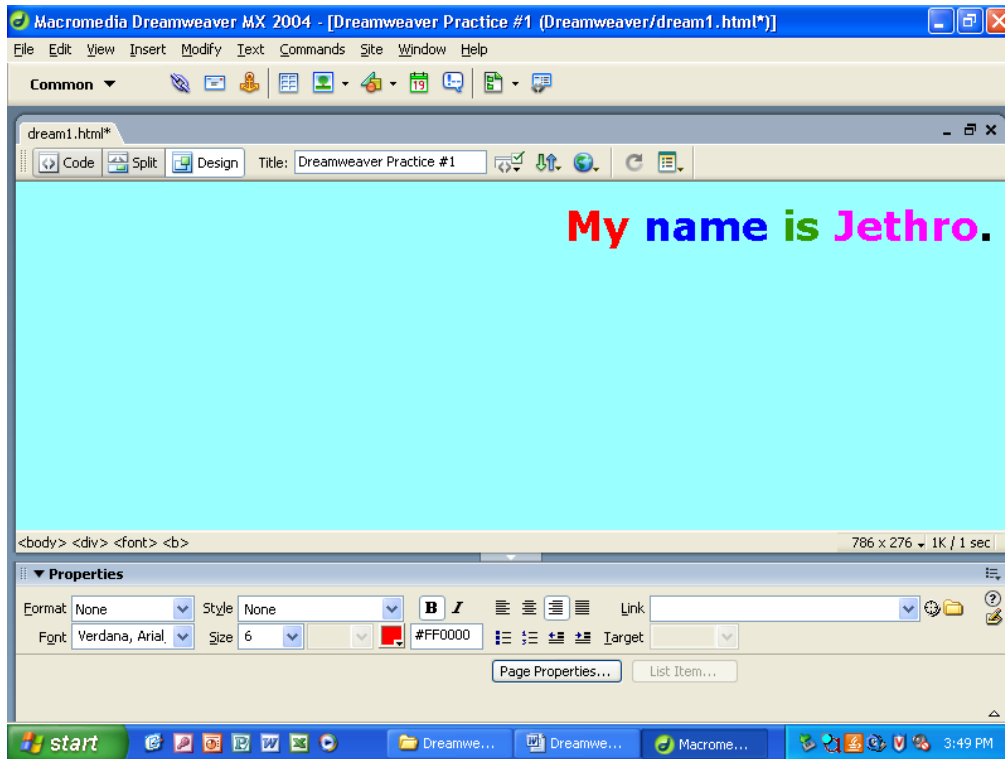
Macromedia Dreamweaver MX 2004 - [Dreamweaver Practice #1 (Dreamweaver/dream1.html*)]

File Edit View Insert Modify Text Commands Site Window Help

Common

dream1.html*

Code Split Design Title: Dreamweaver Practice #1

My name is Jethro.

<body> <div> <font> <b>

786 x 276 1K / 1 sec

Properties

Format None Style None B I Link

Font Verdana, Arial Size 6 #FF0000 Target

Page Properties... List Item...

start Dreamwe... Dreamwe... Macrome... 3:49 PM